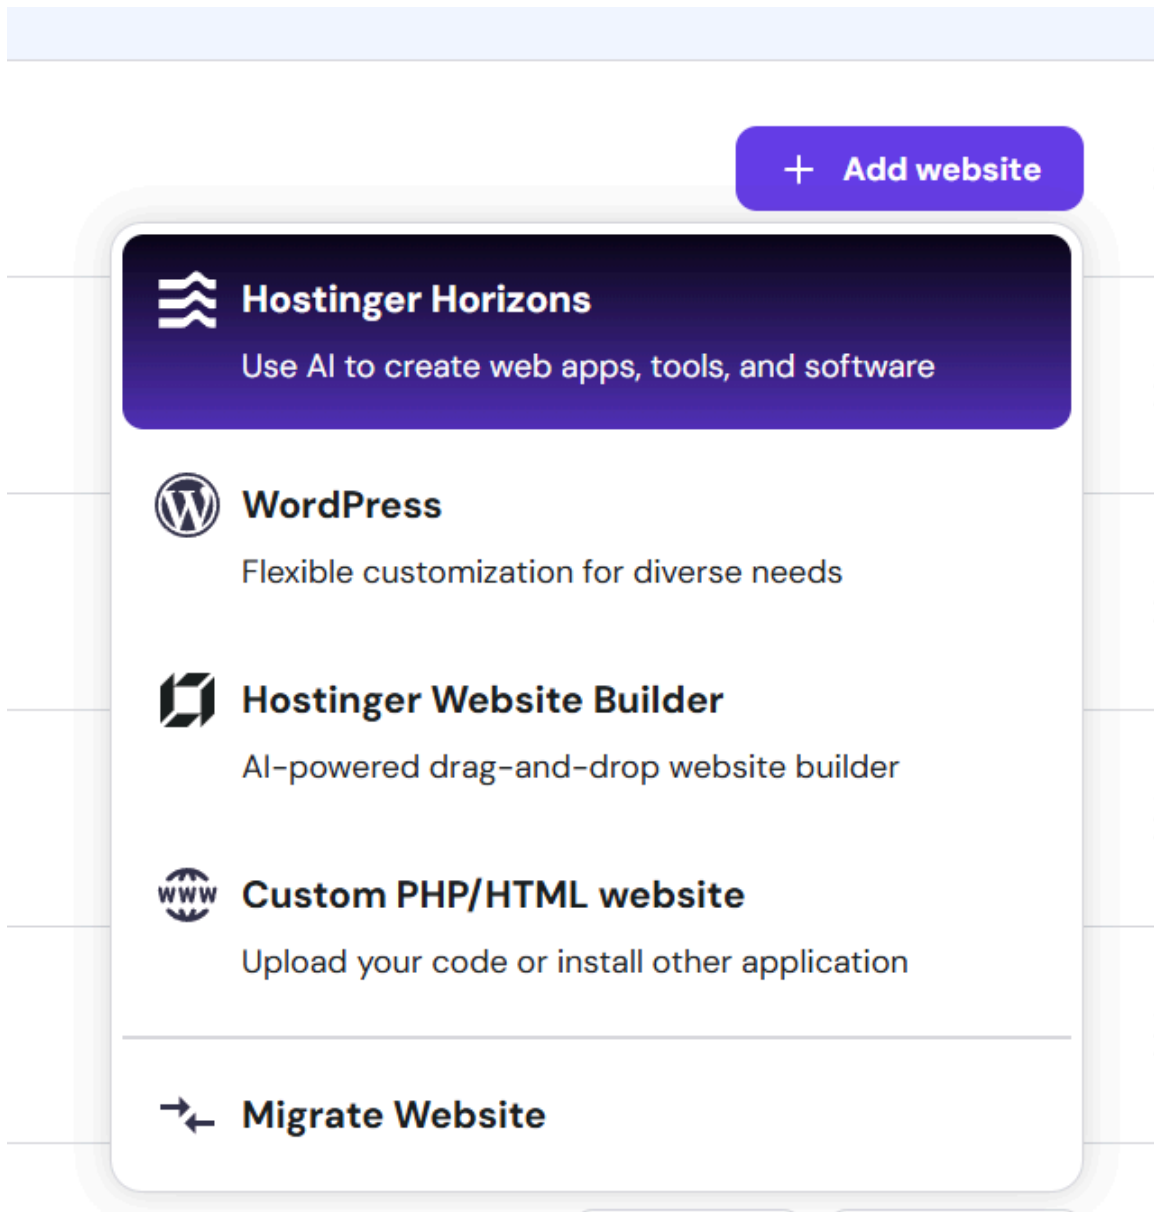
+ Add website

Hostinger Horizons

Use AI to create web apps, tools, and software

WordPress

Flexible customization for diverse needs

Hostinger Website Builder

AI-powered drag-and-drop website builder

WWW

Custom PHP/HTML website

Upload your code or install other application

Migrate Website